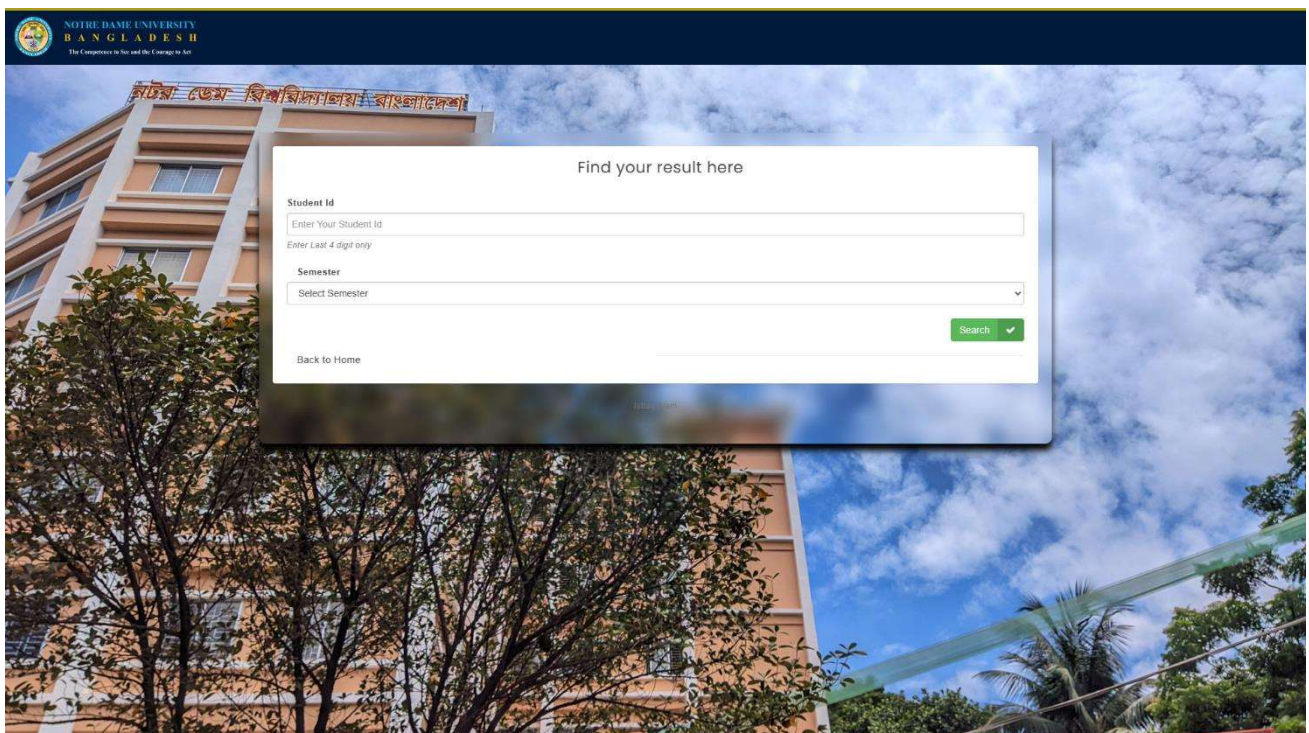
NOTRE DAME UNIVERSITY
B A N G L A D E S H
The Competence to See and the Courage to Act

নটর ডেম বিশ্ববিদ্যালয় বাংলাদেশ

Find your result here

Student Id

Enter Your Student Id

Enter Last 4 digit only

Semester

Select Semester

Search

Back to Home

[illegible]